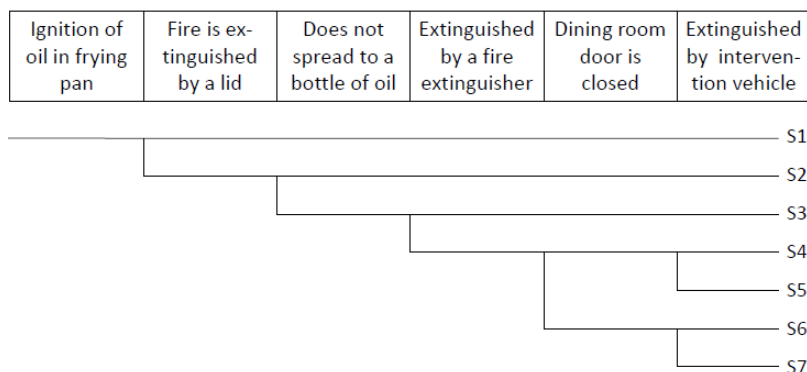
| Ignition of oil in frying pan | Fire is extinguished by a lid | Does not spread to a bottle of oil | Extinguished by a fire extinguisher | Dining room door is closed | Extinguished by intervention vehicle |
|---|---|---|---|---|---|

S1
S2
S3
S4
S5
S6
S7